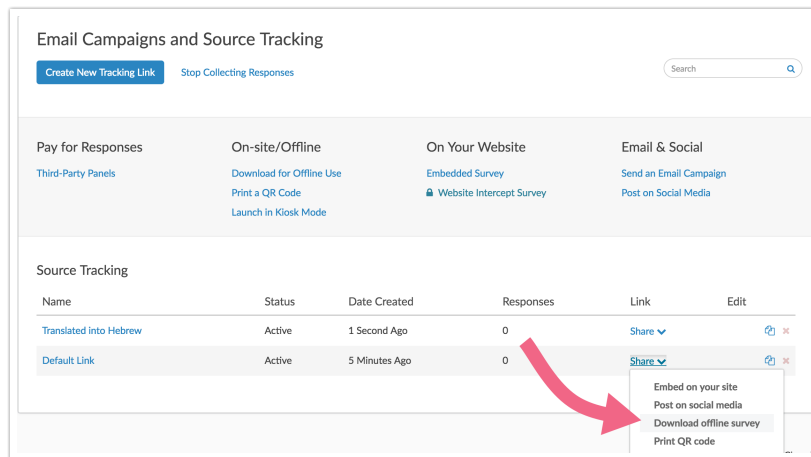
Email Campaigns and Source Tracking

Create New Tracking Link

Stop Collecting Responses

Search

Pay for Responses

Third-Party Panels

On-site/Offline

Download for Offline Use

Print a QR Code

Launch in Kiosk Mode

On Your Website

Embedded Survey

Website Intercept Survey

Email & Social

Send an Email Campaign

Post on Social Media

Source Tracking

| Name | Status | Date Created | Responses | Link | Edit |
|---|---|---|---|---|---|
| Translated into Hebrew | Active | 1 Second Ago | 0 | Share | |
| Default Link | Active | 5 Minutes Ago | 0 | Share | |

Embed on your site

Post on social media

Download offline survey

Print QR code